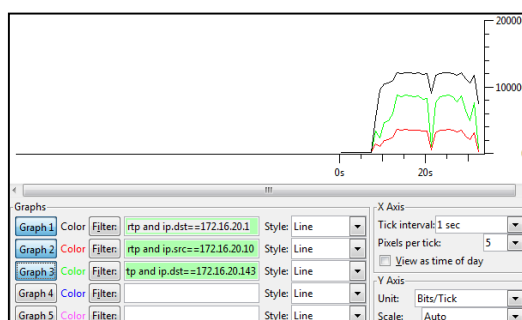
20000

10000

0s

20s

Graphs

Graph 1 Color Filter: rtp and ip.dst==172.16.20.1 Style: Line

Graph 2 Color Filter: rtp and ip.src==172.16.20.10 Style: Line

Graph 3 Color Filter: tp and ip.dst==172.16.20.143 Style: Line

Graph 4 Color Filter: Style: Line

Graph 5 Color Filter: Style: Line

X Axis

Tick interval: 1 sec

Pixels per tick: 5

View as time of day

Y Axis

Unit: Bits/Tick

Scale: Auto